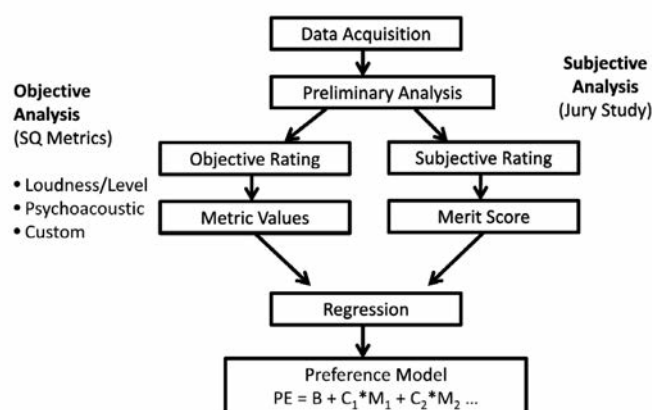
Data Acquisition

Objective Analysis
(SQ Metrics)

Subjective Analysis
(Jury Study)

Preliminary Analysis

Objective Rating

Subjective Rating

• Loudness/Level
• Psychoacoustic
• Custom

Metric Values

Merit Score

Regression

Preference Model
$PE = B + C_1*M_1 + C_2*M_2 ...$